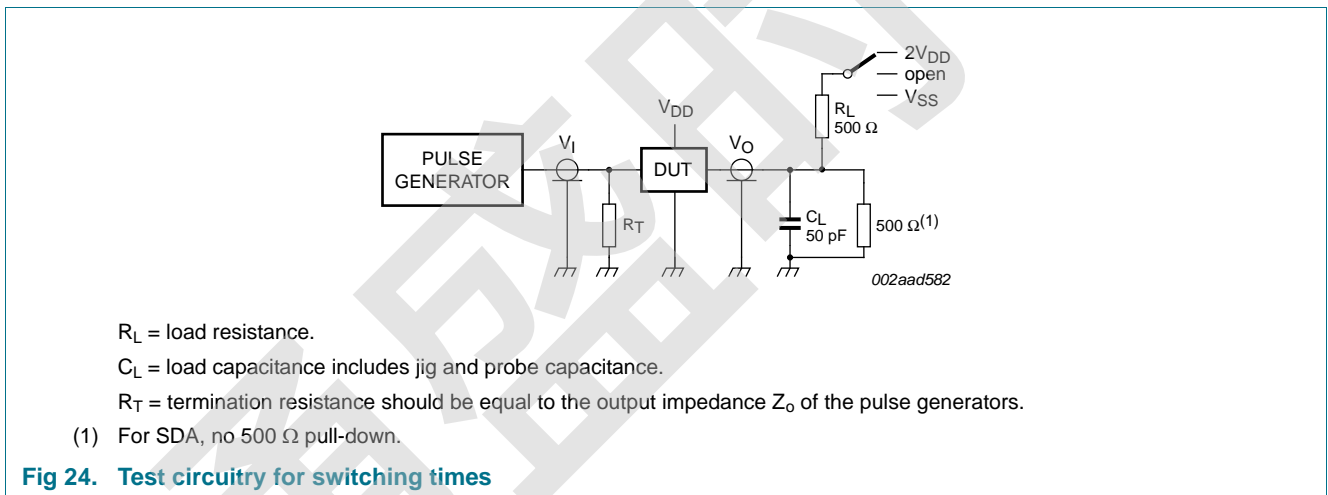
$2V_{DD}$
open
$V_{SS}$
$R_L$
500 Ω
$V_{DD}$
PULSE GENERATOR
$V_I$
DUT
$V_O$
$R_T$
$C_L$
50 pF
500 Ω$^{(1)}$
002aad582

$R_L$ = load resistance.

$C_L$ = load capacitance includes jig and probe capacitance.

$R_T$ = termination resistance should be equal to the output impedance $Z_o$ of the pulse generators.

(1) For SDA, no 500 Ω pull-down.

Fig 24. Test circuitry for switching times